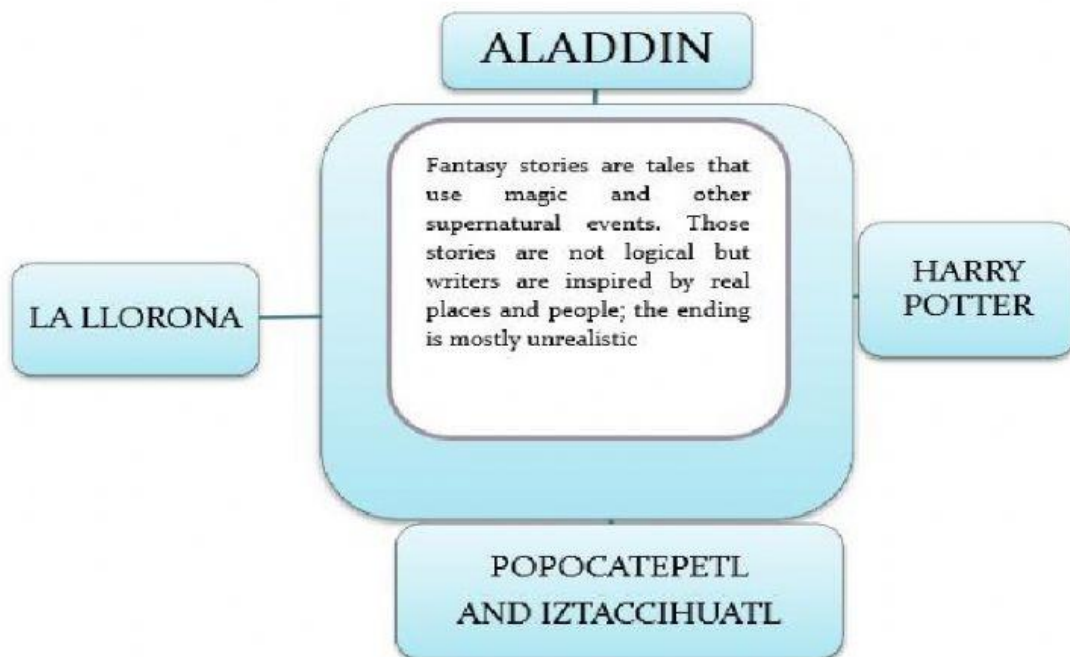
ALADDIN

Fantasy stories are tales that use magic and other supernatural events. Those stories are not logical but writers are inspired by real places and people; the ending is mostly unrealistic

LA LLORONA

HARRY POTTER

POPOCATEPETL AND IZTACCIHUATL